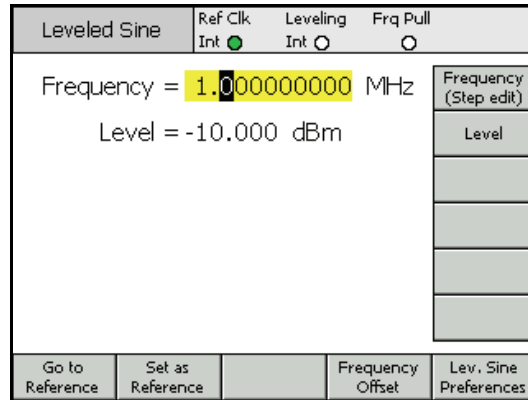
Leveled Sine

Ref Clk
Int

Leveling
Int

Frq Pull

Frequency = 1.000000000 MHz

Level = -10.000 dBm

Frequency (Step edit)

Level

Go to Reference

Set as Reference

Frequency Offset

Lev. Sine Preferences